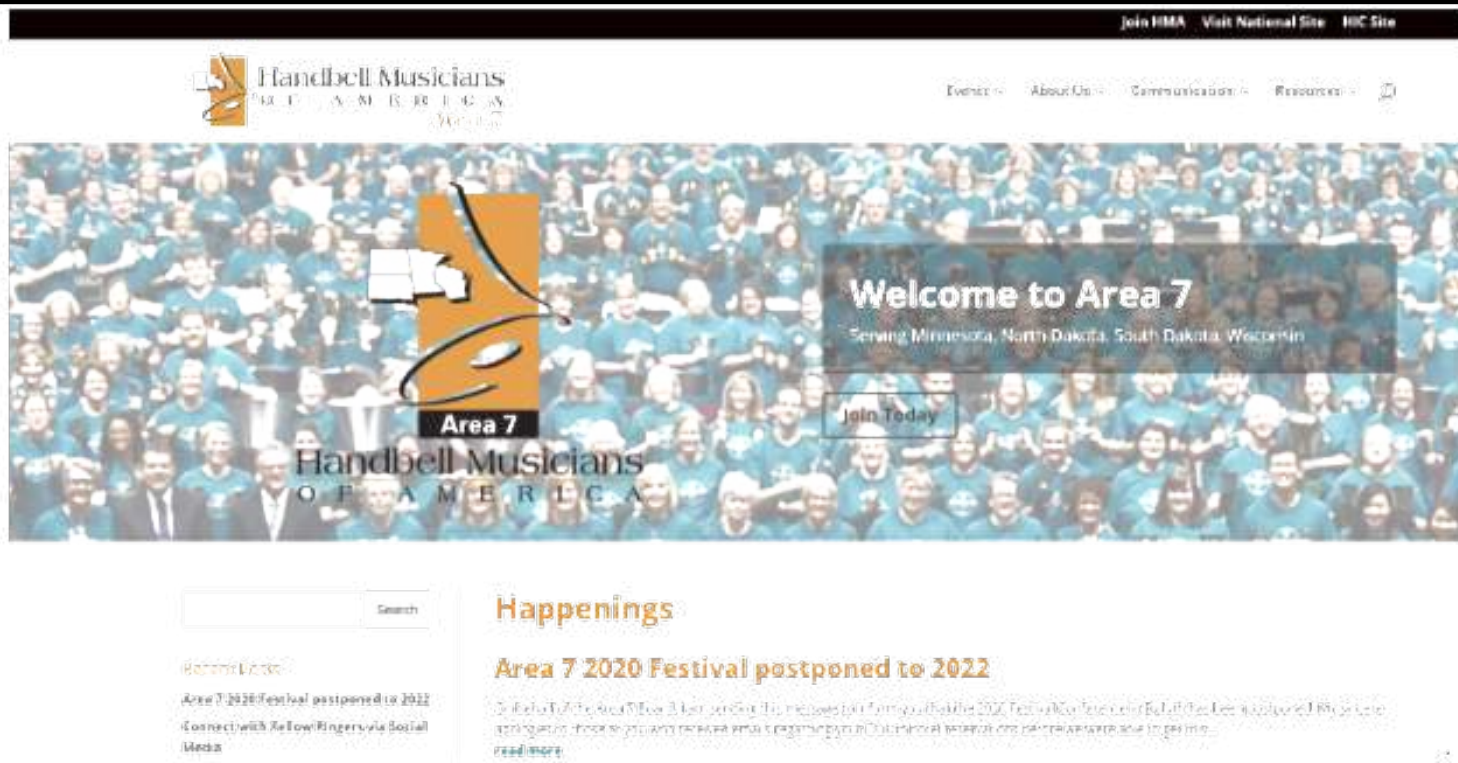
Join HMA Visit National Site HIC Site

Handbell Musicians OF AMERICA

Events About Us Communications Resources

Area 7
Handbell Musicians
OF AMERICA

Welcome to Area 7

Serving Minnesota, North Dakota, South Dakota, Wisconsin

Join Today

Search

Recent Posts

Area 7 2020 Festival postponed to 2022

Connect with Fellow Ringers via Social Media

Happenings

Area 7 2020 Festival postponed to 2022

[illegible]

read more